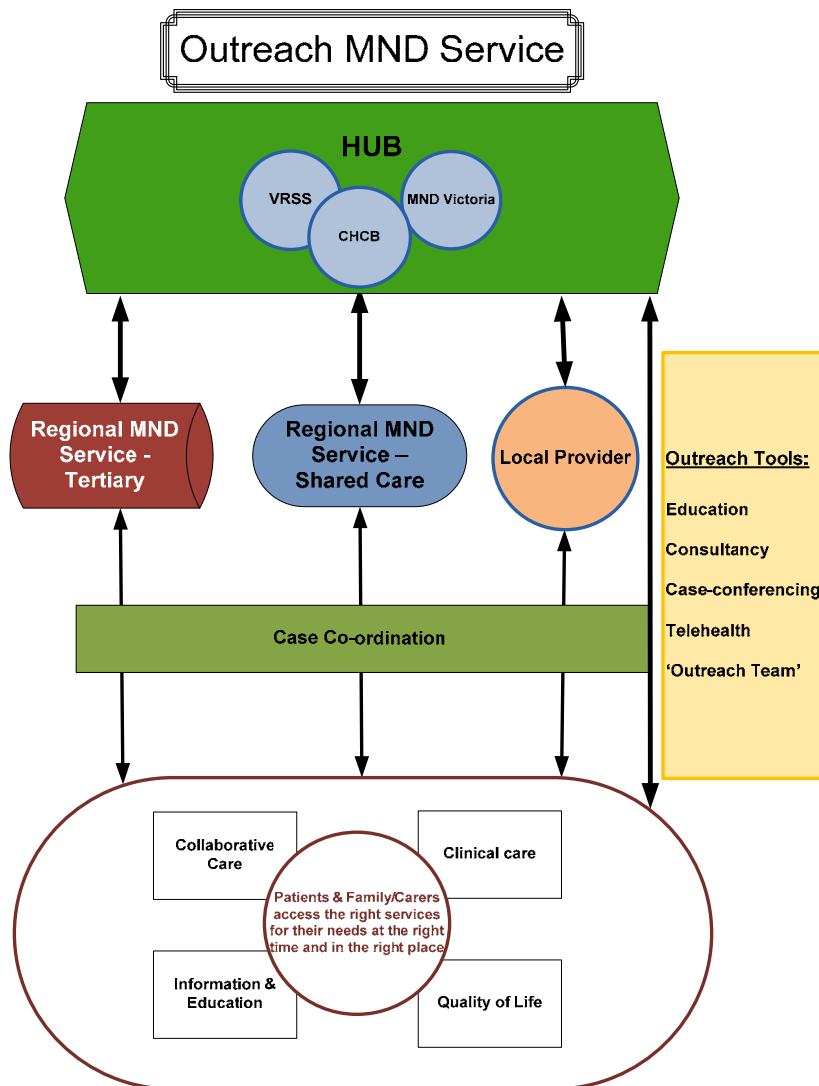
Outreach MND Service

HUB

VRSS

CHCB

MND Victoria

Regional MND Service - Tertiary

Regional MND Service – Shared Care

Local Provider

Outreach Tools:

Education

Consultancy

Case-conferencing

Telehealth

'Outreach Team'

Case Co-ordination

Collaborative Care

Clinical care

Patients & Family/Carers access the right services for their needs at the right time and in the right place

Information & Education

Quality of Life